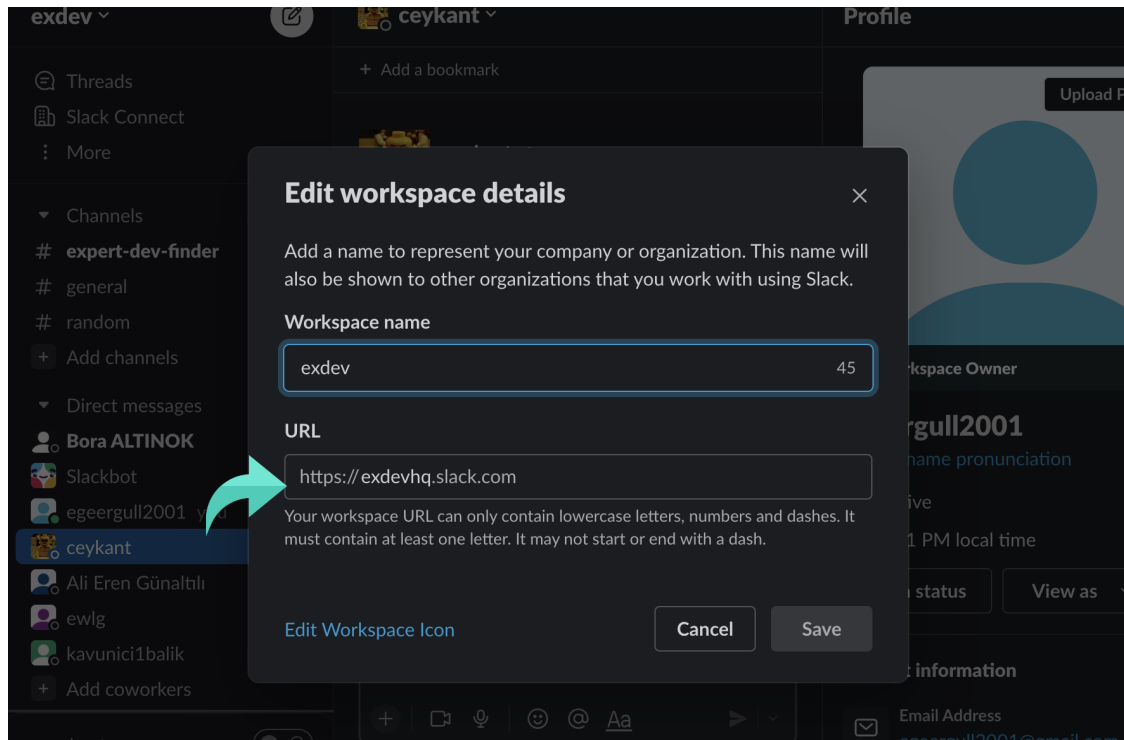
exdev
Threads
Slack Connect
More
Channels
# expert-dev-finder
# general
# random
+ Add channels
Direct messages
Bora ALTINOK
Slackbot
egeergull2001 you
ceykant
Ali Eren Günaltılı
ewlg
kavunici1balik
+ Add coworkers

ceykant
+ Add a bookmark

Profile
Upload P
rkspace Owner
rgull2001
name pronunciation
ive
1 PM local time
status
View as
t information
Email Address

Edit workspace details

Add a name to represent your company or organization. This name will also be shown to other organizations that you work with using Slack.

Workspace name

exdev 45

URL

https:// exdevhq.slack.com

Your workspace URL can only contain lowercase letters, numbers and dashes. It must contain at least one letter. It may not start or end with a dash.

Edit Workspace Icon

Cancel

Save

Aa